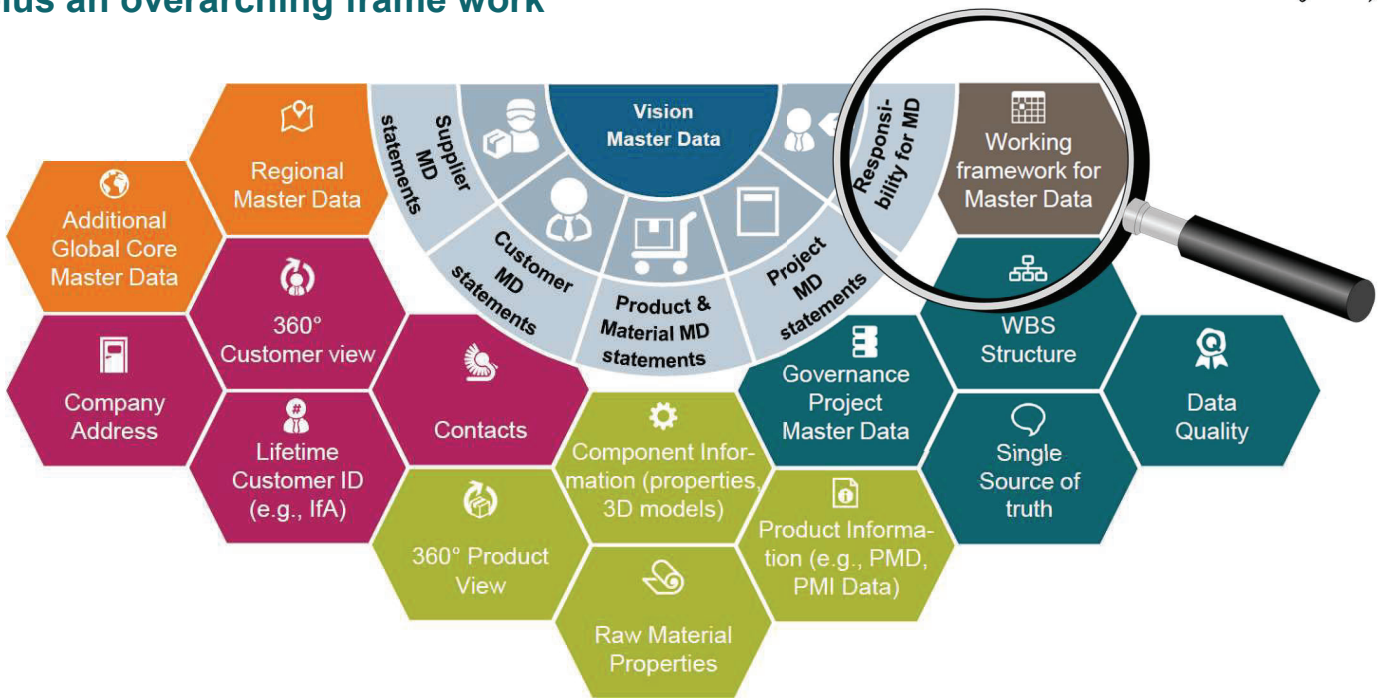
lus an overarching frame work

Vision Master Data

Supplier MD statements

Customer MD statements

Product & Material MD statements

Project MD statements

Responsibility for MD

Regional Master Data

Additional Global Core Master Data

360° Customer view

Company Address

Lifetime Customer ID (e.g., IfA)

Contacts

Component Information (properties, 3D models)

360° Product View

Raw Material Properties

Product Information (e.g., PMD, PMI Data)

Governance Project Master Data

Working framework for Master Data

WBS Structure

Single Source of truth

Data Quality